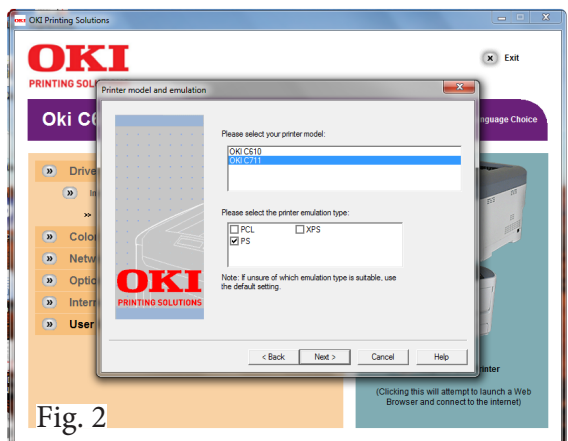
OKI Printing Solutions

OKI
PRINTING SOLU

Exit

Oki C6

Drive
In
Colo
Netw
Optio
Interr
User

nguage Choice

Printer model and emulation

Please select your printer model:
OKI C610
OKI C711

Please select the printer emulation type:
☐ PCL
☐ XPS
☑ PS

Note: If unsure of which emulation type is suitable, use the default setting.

OKI
PRINTING SOLUTIONS

< Back
Next >
Cancel
Help

inter

(Clicking this will attempt to launch a Web Browser and connect to the internet)

Fig. 2